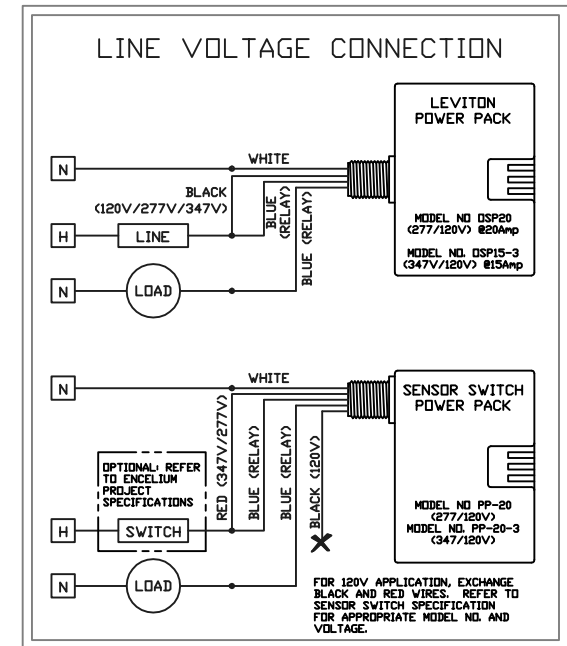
LINE VOLTAGE CONNECTION

LEVITON POWER PACK

N

WHITE

BLACK (120V/277V/347V)

H

LINE

BLUE (RELAY)

BLUE (RELAY)

MODEL NO DSP20 (277/120V) @20Amp

MODEL NO. DSP15-3 (347V/120V) @15Amp

N

LOAD

N

WHITE

SENSOR SWITCH POWER PACK

RED (347V/277V)

BLUE (RELAY)

BLUE (RELAY)

BLACK (120V)

OPTIONAL: REFER TO ENCELIUM PROJECT SPECIFICATIONS

H

SWITCH

MODEL NO PP-20 (277/120V)

MODEL NO. PP-20-3 (347/120V)

N

LOAD

FOR 120V APPLICATION, EXCHANGE BLACK AND RED WIRES. REFER TO SENSOR SWITCH SPECIFICATION FOR APPROPRIATE MODEL NO. AND VOLTAGE.